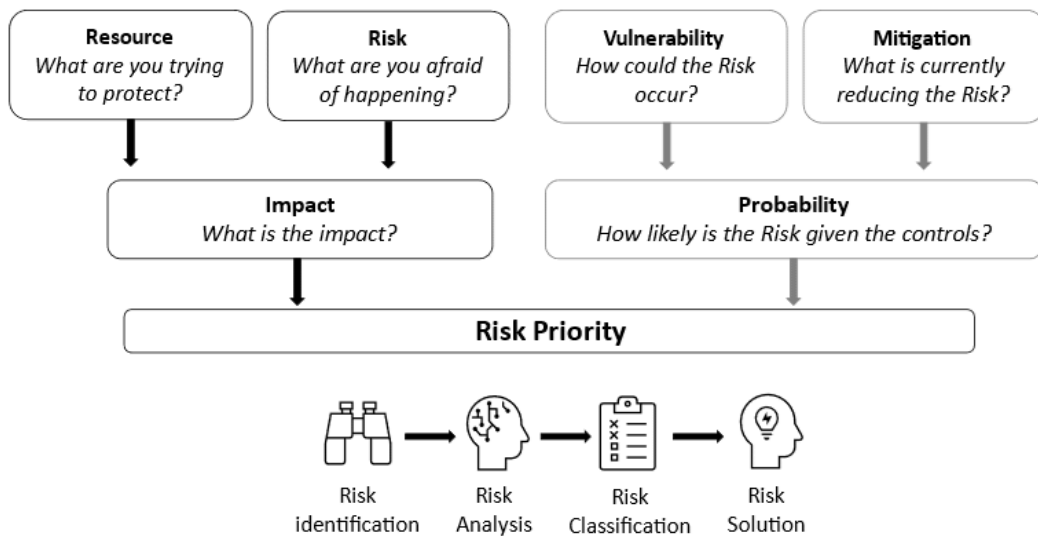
**Resource**
*What are you trying to protect?*

**Risk**
*What are you afraid of happening?*

**Vulnerability**
*How could the Risk occur?*

**Mitigation**
*What is currently reducing the Risk?*

**Impact**
*What is the impact?*

**Probability**
*How likely is the Risk given the controls?*

**Risk Priority**

Risk identification

Risk Analysis

Risk Classification

Risk Solution